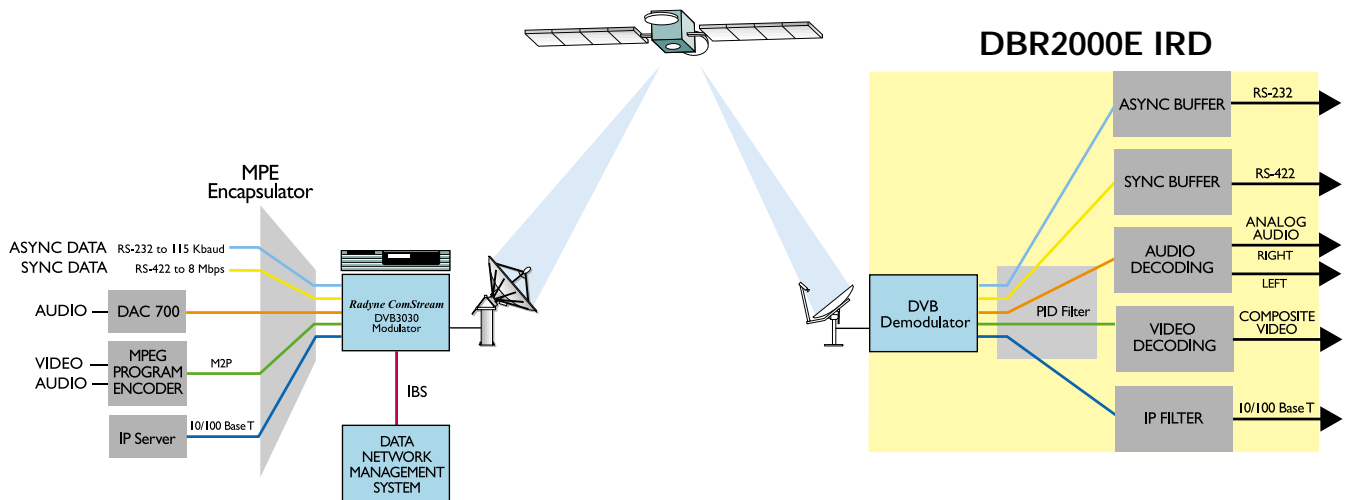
DBR2000E IRD

MPE Encapsulator

ASYNC DATA RS-232 to 115 Kbaud
SYNC DATA RS-422 to 8 Mbps

AUDIO DAC 700

VIDEO
AUDIO
MPEG PROGRAM ENCODER
M2P

IP Server 10/100 Base T

Radyne ComStream
DVB3030 Modulator

IBS

DATA NETWORK MANAGEMENT SYSTEM

DVB Demodulator

PID Filter

ASYNC BUFFER RS-232

SYNC BUFFER RS-422

AUDIO DECODING
ANALOG AUDIO
RIGHT
LEFT

VIDEO DECODING
COMPOSITE VIDEO

IP FILTER 10/100 Base T